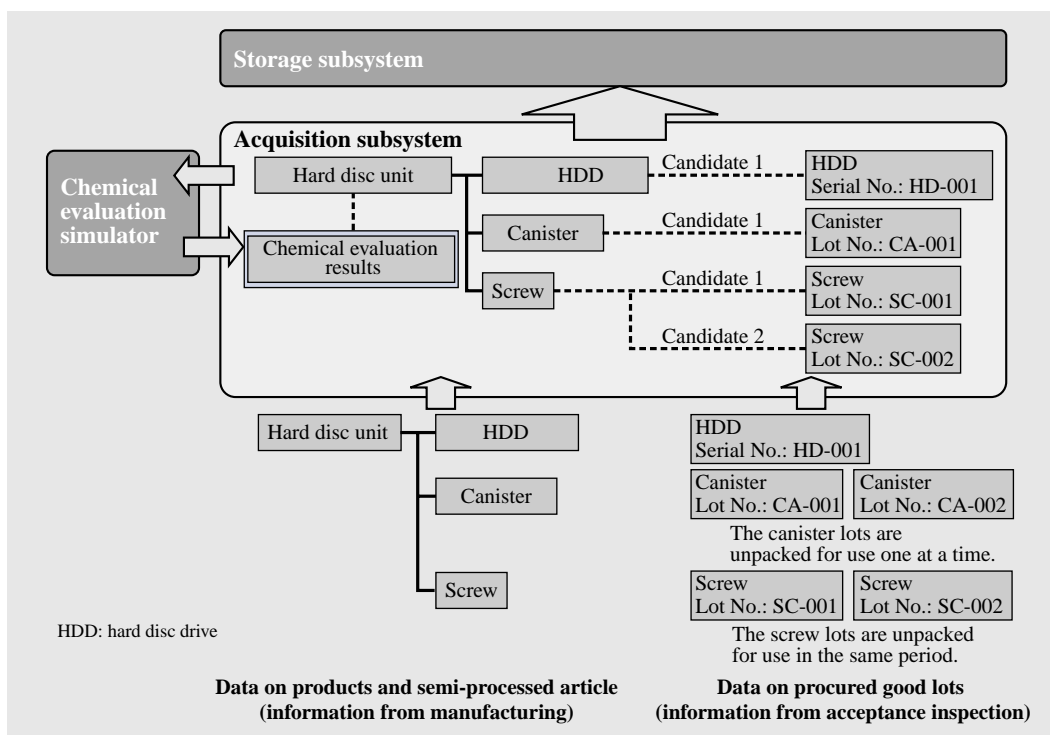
Storage subsystem

Acquisition subsystem

Chemical evaluation simulator

Hard disc unit

Chemical evaluation results

HDD

Candidate 1

HDD
Serial No.: HD-001

Canister

Candidate 1

Canister
Lot No.: CA-001

Screw

Candidate 1

Screw
Lot No.: SC-001

Candidate 2

Screw
Lot No.: SC-002

Hard disc unit

HDD

Canister

Screw

HDD
Serial No.: HD-001

Canister
Lot No.: CA-001

Canister
Lot No.: CA-002

The canister lots are unpacked for use one at a time.

Screw
Lot No.: SC-001

Screw
Lot No.: SC-002

The screw lots are unpacked for use in the same period.

HDD: hard disc drive

Data on products and semi-processed article (information from manufacturing)

Data on procured good lots (information from acceptance inspection)